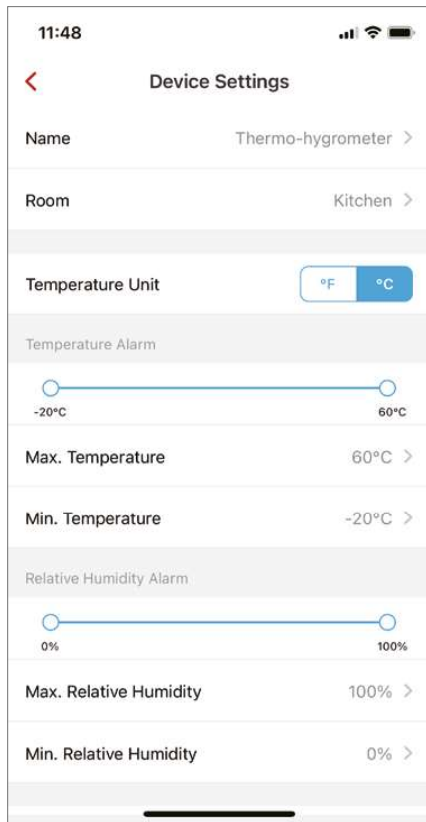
11:48

Device Settings

Name
Thermo-hygrometer

Room
Kitchen

Temperature Unit
°F
°C

Temperature Alarm

-20°C
60°C

Max. Temperature
60°C

Min. Temperature
-20°C

Relative Humidity Alarm

0%
100%

Max. Relative Humidity
100%

Min. Relative Humidity
0%